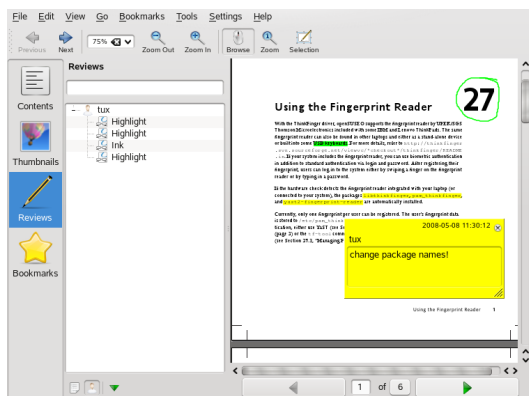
File Edit View Go Bookmarks Tools Settings Help

Previous Next 75% Zoom Out Zoom In Browse Zoom Selection

Contents

Thumbnails

Reviews

Bookmarks

Reviews

tux
Highlight
Highlight
Ink
Highlight

Using the Fingerprint Reader

27

With the ThinkFinger driver, openSUSE supports the fingerprint reader by UPEK/SGS Thomson Microelectronics included with some IBM and Lenovo ThinkPads. The same fingerprint reader can also be found in other laptops and either as a stand-alone device or built into some USB keyboards. For more details, refer to http://thinkfinger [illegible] ... If your system includes the fingerprint reader, you can use biometric authentication in addition to standard authentication via login and password. After registering their fingerprint, users can log in to the system either by swiping a finger on the fingerprint reader or by typing in a password.

If the hardware check detects the fingerprint reader integrated with your laptop (or connected to your system), the packages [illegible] and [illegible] are automatically installed.

Currently, only one fingerprint per user can be registered. The user's fingerprint data is stored in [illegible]
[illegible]
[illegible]
(page 2) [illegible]
(see Section 27.3, "Managing F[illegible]

2008-05-08 11:30:12
tux
change package names!

Using the Fingerprint Reader 1

1 of 6